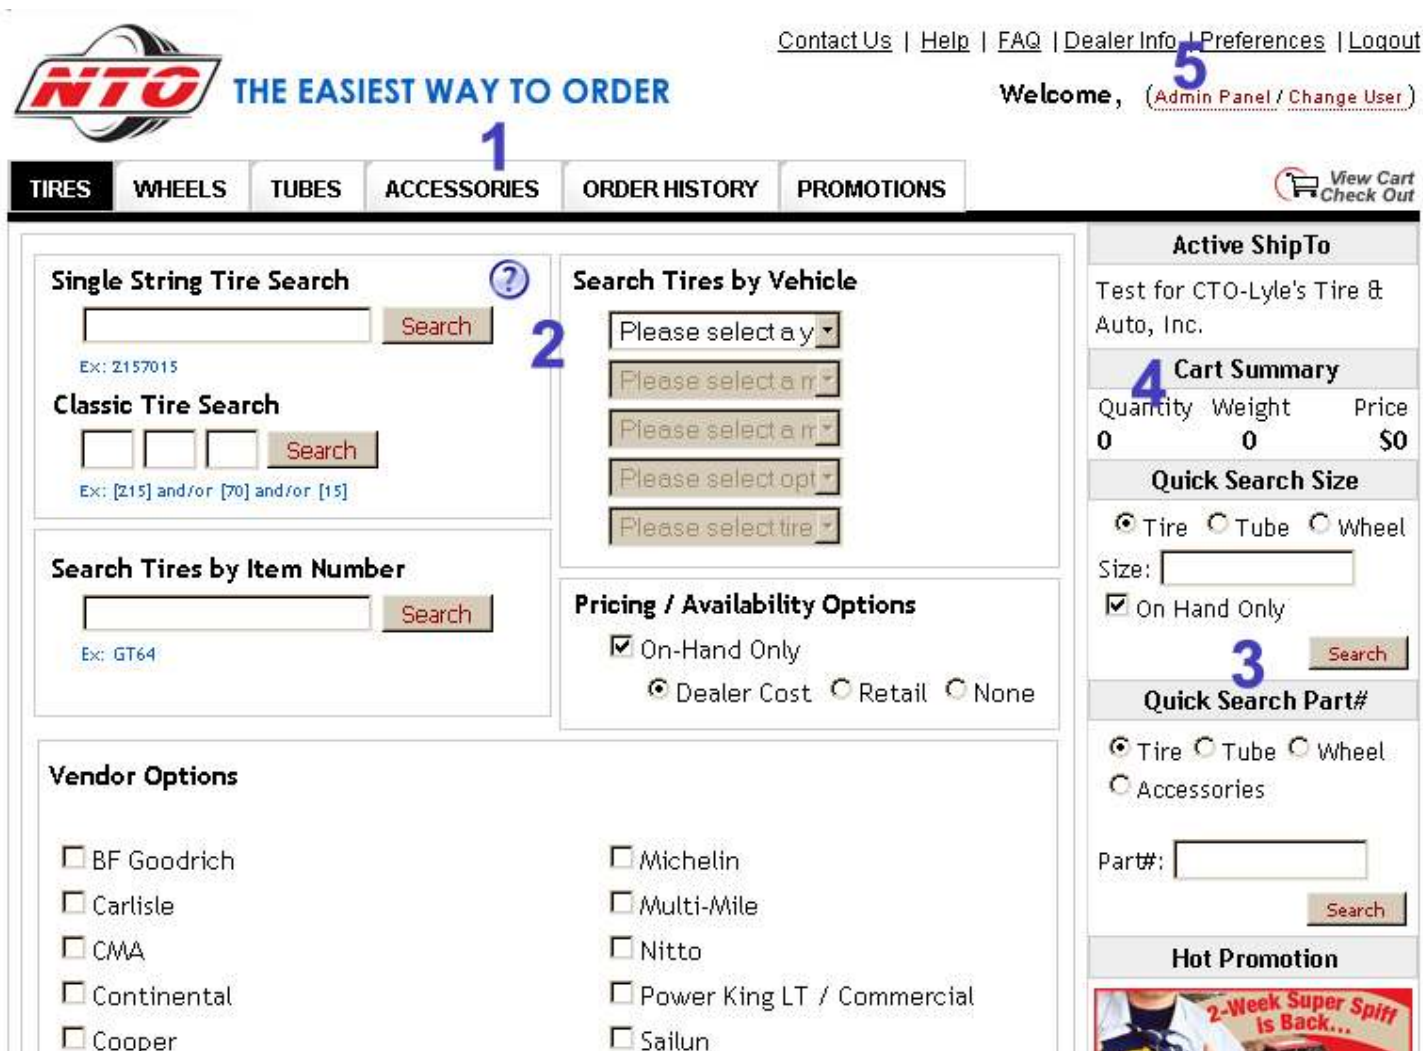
NTO THE EASIEST WAY TO ORDER

Contact Us | Help | FAQ | Dealer Info | Preferences | Logout

5

Welcome, (Admin Panel / Change User)

1

TIRES WHEELS TUBES ACCESSORIES ORDER HISTORY PROMOTIONS

View Cart Check Out

Single String Tire Search

Search

Ex: 2157015

Classic Tire Search

Search

Ex: [215] and/or [70] and/or [15]

Search Tires by Item Number

Search

Ex: GT64

Search Tires by Vehicle

2

Please select a y

Please select a m

Please select a m

Please select opt

Please select tire

Pricing / Availability Options

On-Hand Only

Dealer Cost Retail None

Active ShipTo

Test for CTO-Lyle's Tire & Auto, Inc.

Cart Summary

4

Quantity Weight Price

0 0 $0

Quick Search Size

Tire Tube Wheel

Size:

On Hand Only

3

Search

Quick Search Part#

Tire Tube Wheel

Accessories

Part#:

Search

Hot Promotion

2-Week Super Spiff Is Back...

Vendor Options

BF Goodrich

Carlisle

CMA

Continental

Cooper

Michelin

Multi-Mile

Nitto

Power King LT / Commercial

Sailun